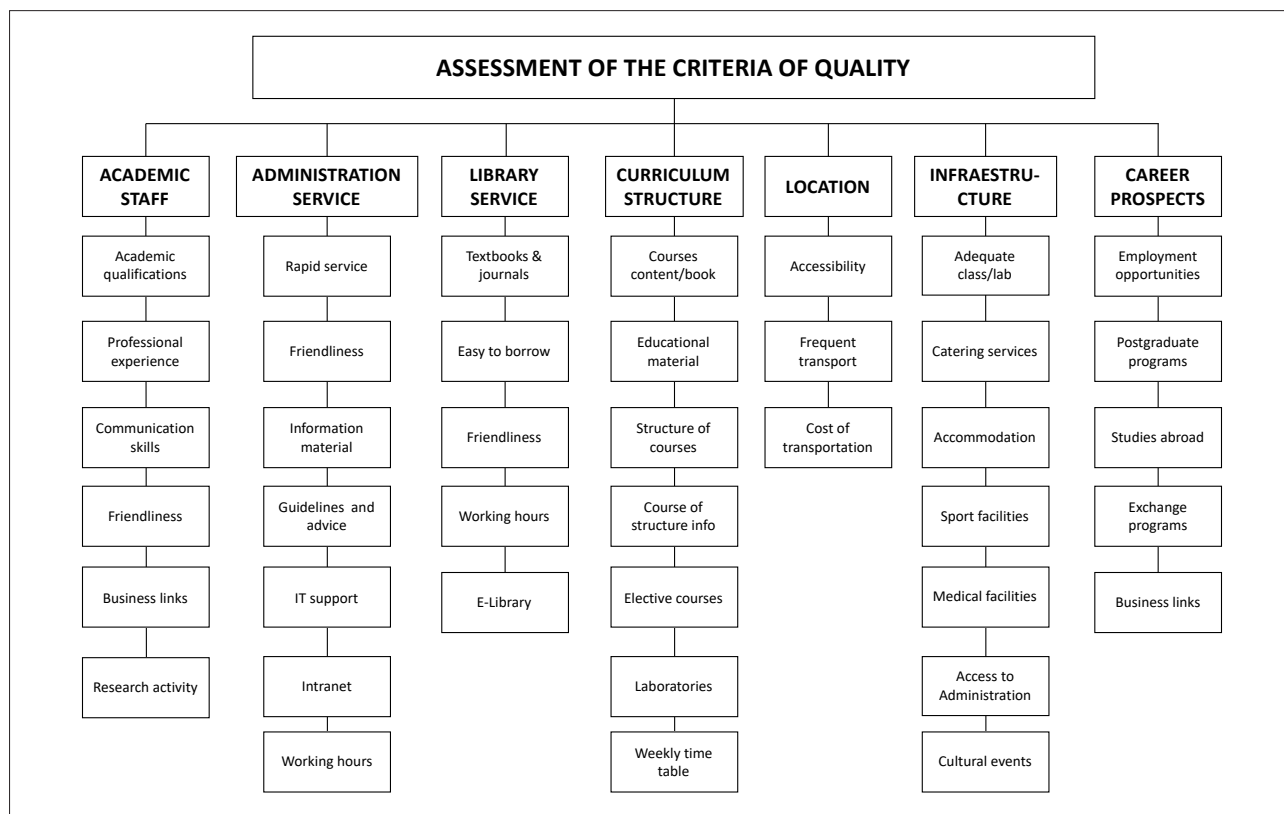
ASSESSMENT OF THE CRITERIA OF QUALITY

ACADEMIC STAFF
Academic qualifications
Professional experience
Communication skills
Friendliness
Business links
Research activity

ADMINISTRATION SERVICE
Rapid service
Friendliness
Information material
Guidelines and advice
IT support
Intranet
Working hours

LIBRARY SERVICE
Textbooks & journals
Easy to borrow
Friendliness
Working hours
E-Library

CURRICULUM STRUCTURE
Courses content/book
Educational material
Structure of courses
Course of structure info
Elective courses
Laboratories
Weekly time table

LOCATION
Accessibility
Frequent transport
Cost of transportation

INFRAESTRUCTURE
Adequate class/lab
Catering services
Accommodation
Sport facilities
Medical facilities
Access to Administration
Cultural events

CAREER PROSPECTS
Employment opportunities
Postgraduate programs
Studies abroad
Exchange programs
Business links